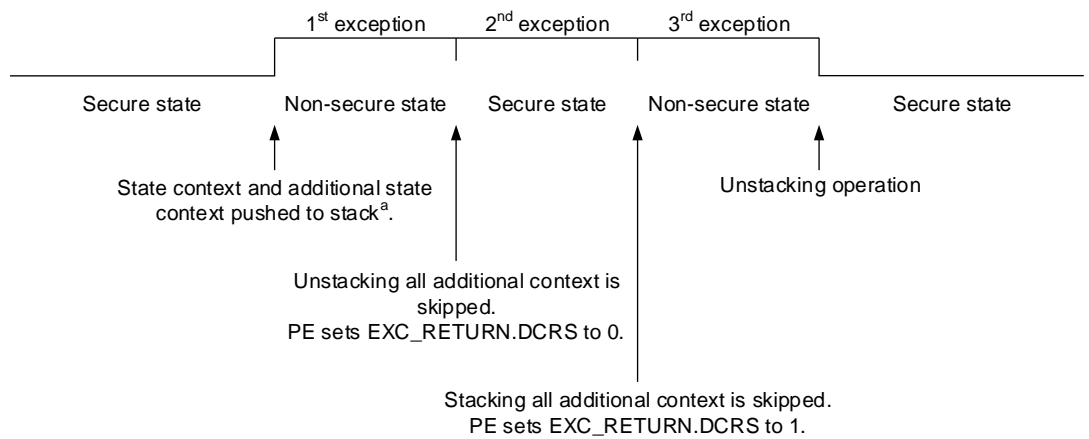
1$^{st}$ exception

2$^{nd}$ exception

3$^{rd}$ exception

Secure state

Non-secure state

Secure state

Non-secure state

Secure state

State context and additional state context pushed to stack$^{a}$.

Unstacking operation

Unstacking all additional context is skipped.
PE sets EXC_RETURN.DCRS to 0.

Stacking all additional context is skipped.
PE sets EXC_RETURN.DCRS to 1.